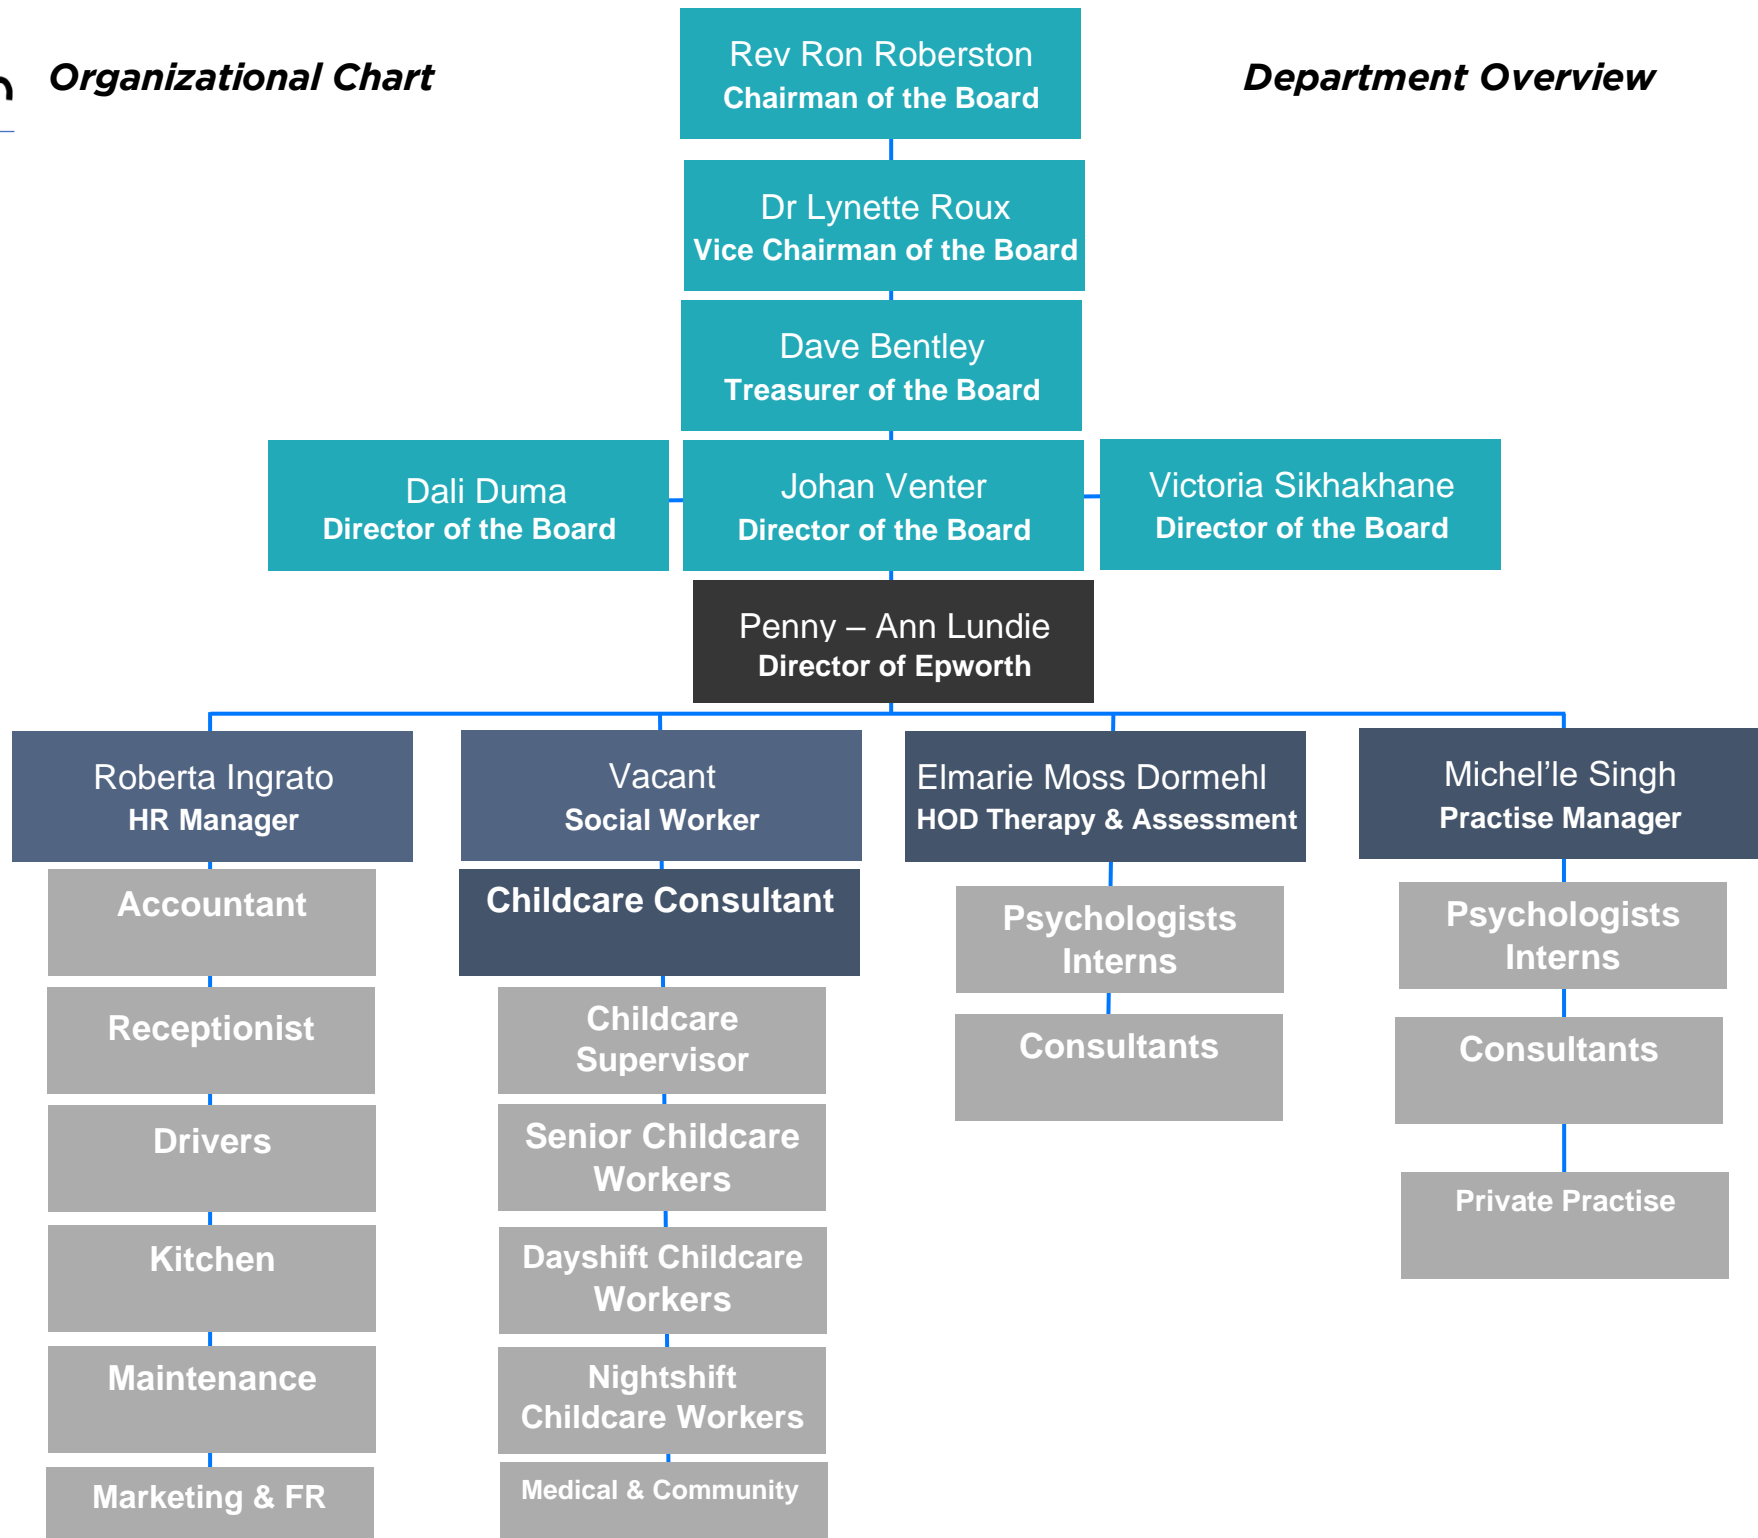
Organizational Chart

Department Overview

Rev Ron Roberston
Chairman of the Board

Dr Lynette Roux
Vice Chairman of the Board

Dave Bentley
Treasurer of the Board

Dali Duma
Director of the Board

Johan Venter
Director of the Board

Victoria Sikhakhane
Director of the Board

Penny – Ann Lundie
Director of Epworth

Roberta Ingrato
HR Manager

Accountant

Receptionist

Drivers

Kitchen

Maintenance

Marketing & FR

Vacant
Social Worker

Childcare Consultant

Childcare Supervisor

Senior Childcare Workers

Dayshift Childcare Workers

Nightshift Childcare Workers

Medical & Community

Elmarie Moss Dormehl
HOD Therapy & Assessment

Psychologists Interns

Consultants

Michel'le Singh
Practise Manager

Psychologists Interns

Consultants

Private Practise